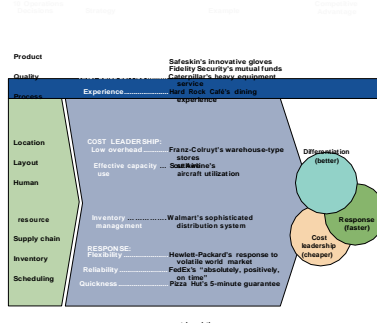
Product

Quality

Process

Safeskin's innovative gloves
Fidelity Security's mutual funds
Caterpillar's heavy equipment service

Experience.................... Hard Rock Café's dining experience

Location

Layout

Human

resource

Supply chain

Inventory

Scheduling

COST LEADERSHIP:
Low overhead.................. Franz-Colruyt's warehouse-type stores

Effective capacity use ....... Southwest's aircraft utilization

Inventory ................. management Walmart's sophisticated distribution system

RESPONSE:
Flexibility.................. Hewlett-Packard's response to volatile world market

Reliability.................. FedEx's "absolutely, positively, on time"

Quickness.................. Pizza Hut's 5-minute guarantee

Differentiation (better)

Response (faster)

Cost leadership (cheaper)